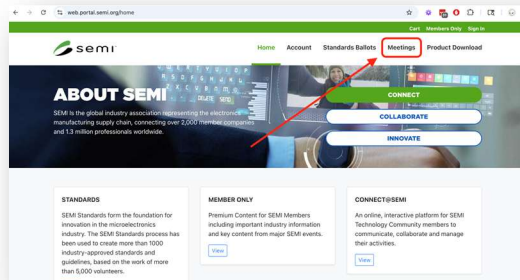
web.portal.semi.org/home

Cart Members Only Sign In

semi

Home Account Standards Ballots Meetings Product Download

ABOUT SEMI

SEMI is the global industry association representing the electronics manufacturing supply chain, connecting over 2,000 member companies and 1.3 million professionals worldwide.

CONNECT

COLLABORATE

INNOVATE

STANDARDS

SEMI Standards form the foundation for innovation in the microelectronics industry. The SEMI Standards process has been used to create more than 1000 industry-approved standards and guidelines, based on the work of more than 5,000 volunteers.

MEMBER ONLY

Premium Content for SEMI Members including important industry information and key content from major SEMI events.

View

CONNECT@SEMI

An online, interactive platform for SEMI Technology Community members to communicate, collaborate and manage their activities.

View